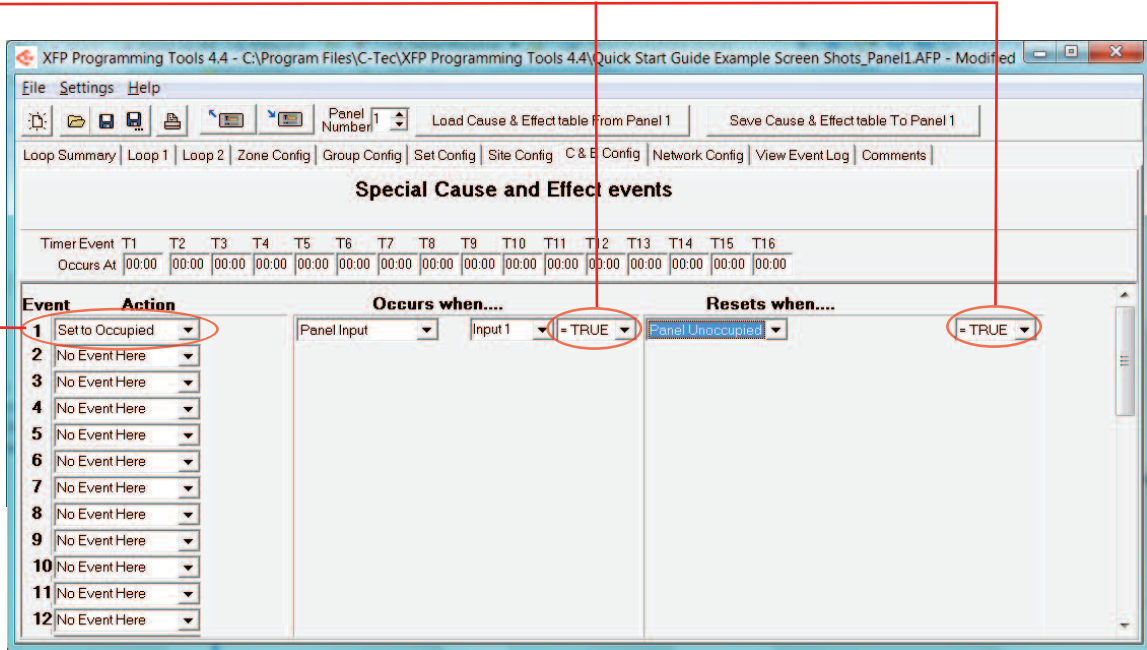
XFP Programming Tools 4.4 - C:\Program Files\C-Tec\XFP Programming Tools 4.4\Quick Start Guide Example Screen Shots_Panel1.AFP - Modified

File Settings Help

Panel Number 1

Load Cause & Effect table From Panel 1

Save Cause & Effect table To Panel 1

Loop Summary | Loop 1 | Loop 2 | Zone Config | Group Config | Set Config | Site Config | C & E Config | Network Config | View Event Log | Comments

Special Cause and Effect events

| Timer Event | T1 | T2 | T3 | T4 | T5 | T6 | T7 | T8 | T9 | T10 | T11 | T12 | T13 | T14 | T15 | T16 |
|---|---|---|---|---|---|---|---|---|---|---|---|---|---|---|---|---|
| Occurs At | 00:00 | 00:00 | 00:00 | 00:00 | 00:00 | 00:00 | 00:00 | 00:00 | 00:00 | 00:00 | 00:00 | 00:00 | 00:00 | 00:00 | 00:00 | 00:00 |

| Event | Action | Occurs when.... | | | Resets when.... | |
|---|---|---|---|---|---|---|
| 1 | Set to Occupied | Panel Input | Input 1 | = TRUE | Panel Unoccupied | = TRUE |
| 2 | No Event Here | | | | | |
| 3 | No Event Here | | | | | |
| 4 | No Event Here | | | | | |
| 5 | No Event Here | | | | | |
| 6 | No Event Here | | | | | |
| 7 | No Event Here | | | | | |
| 8 | No Event Here | | | | | |
| 9 | No Event Here | | | | | |
| 10 | No Event Here | | | | | |
| 11 | No Event Here | | | | | |
| 12 | No Event Here | | | | | |